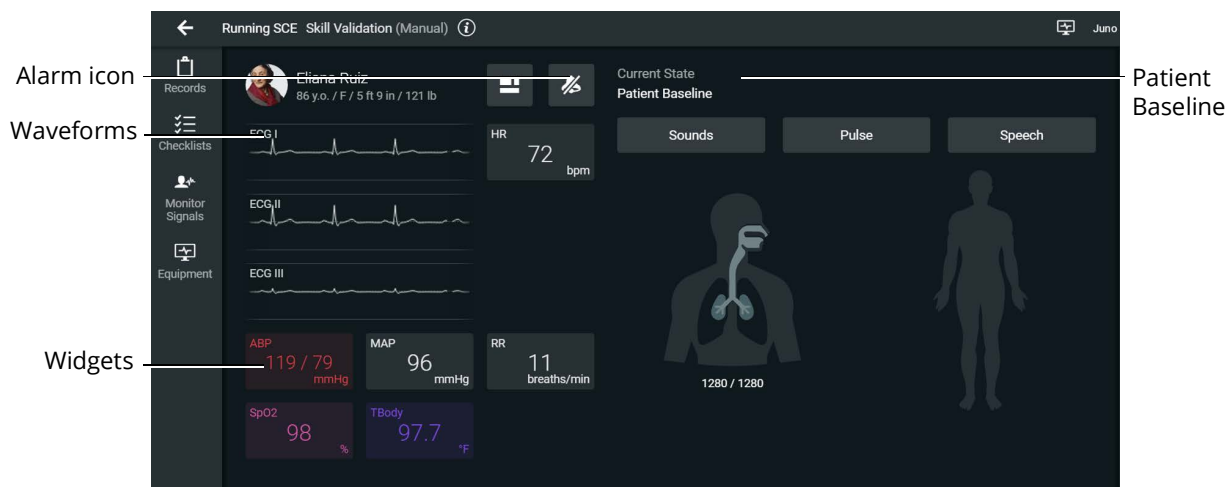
Running SCE Skill Validation (Manual)

Juno

Records

Checklists

Monitor Signals

Equipment

Alarm icon

Waveforms

Widgets

Patient Baseline

Eliana Ruiz
86 y.o. / F / 5 ft 9 in / 121 lb

Current State
Patient Baseline

Sounds

Pulse

Speech

ECG I

ECG II

ECG III

HR
72
bpm

ABP
119 / 79
mmHg

MAP
96
mmHg

RR
11
breaths/min

SpO2
98
%

TBody
97.7
°F

1280 / 1280